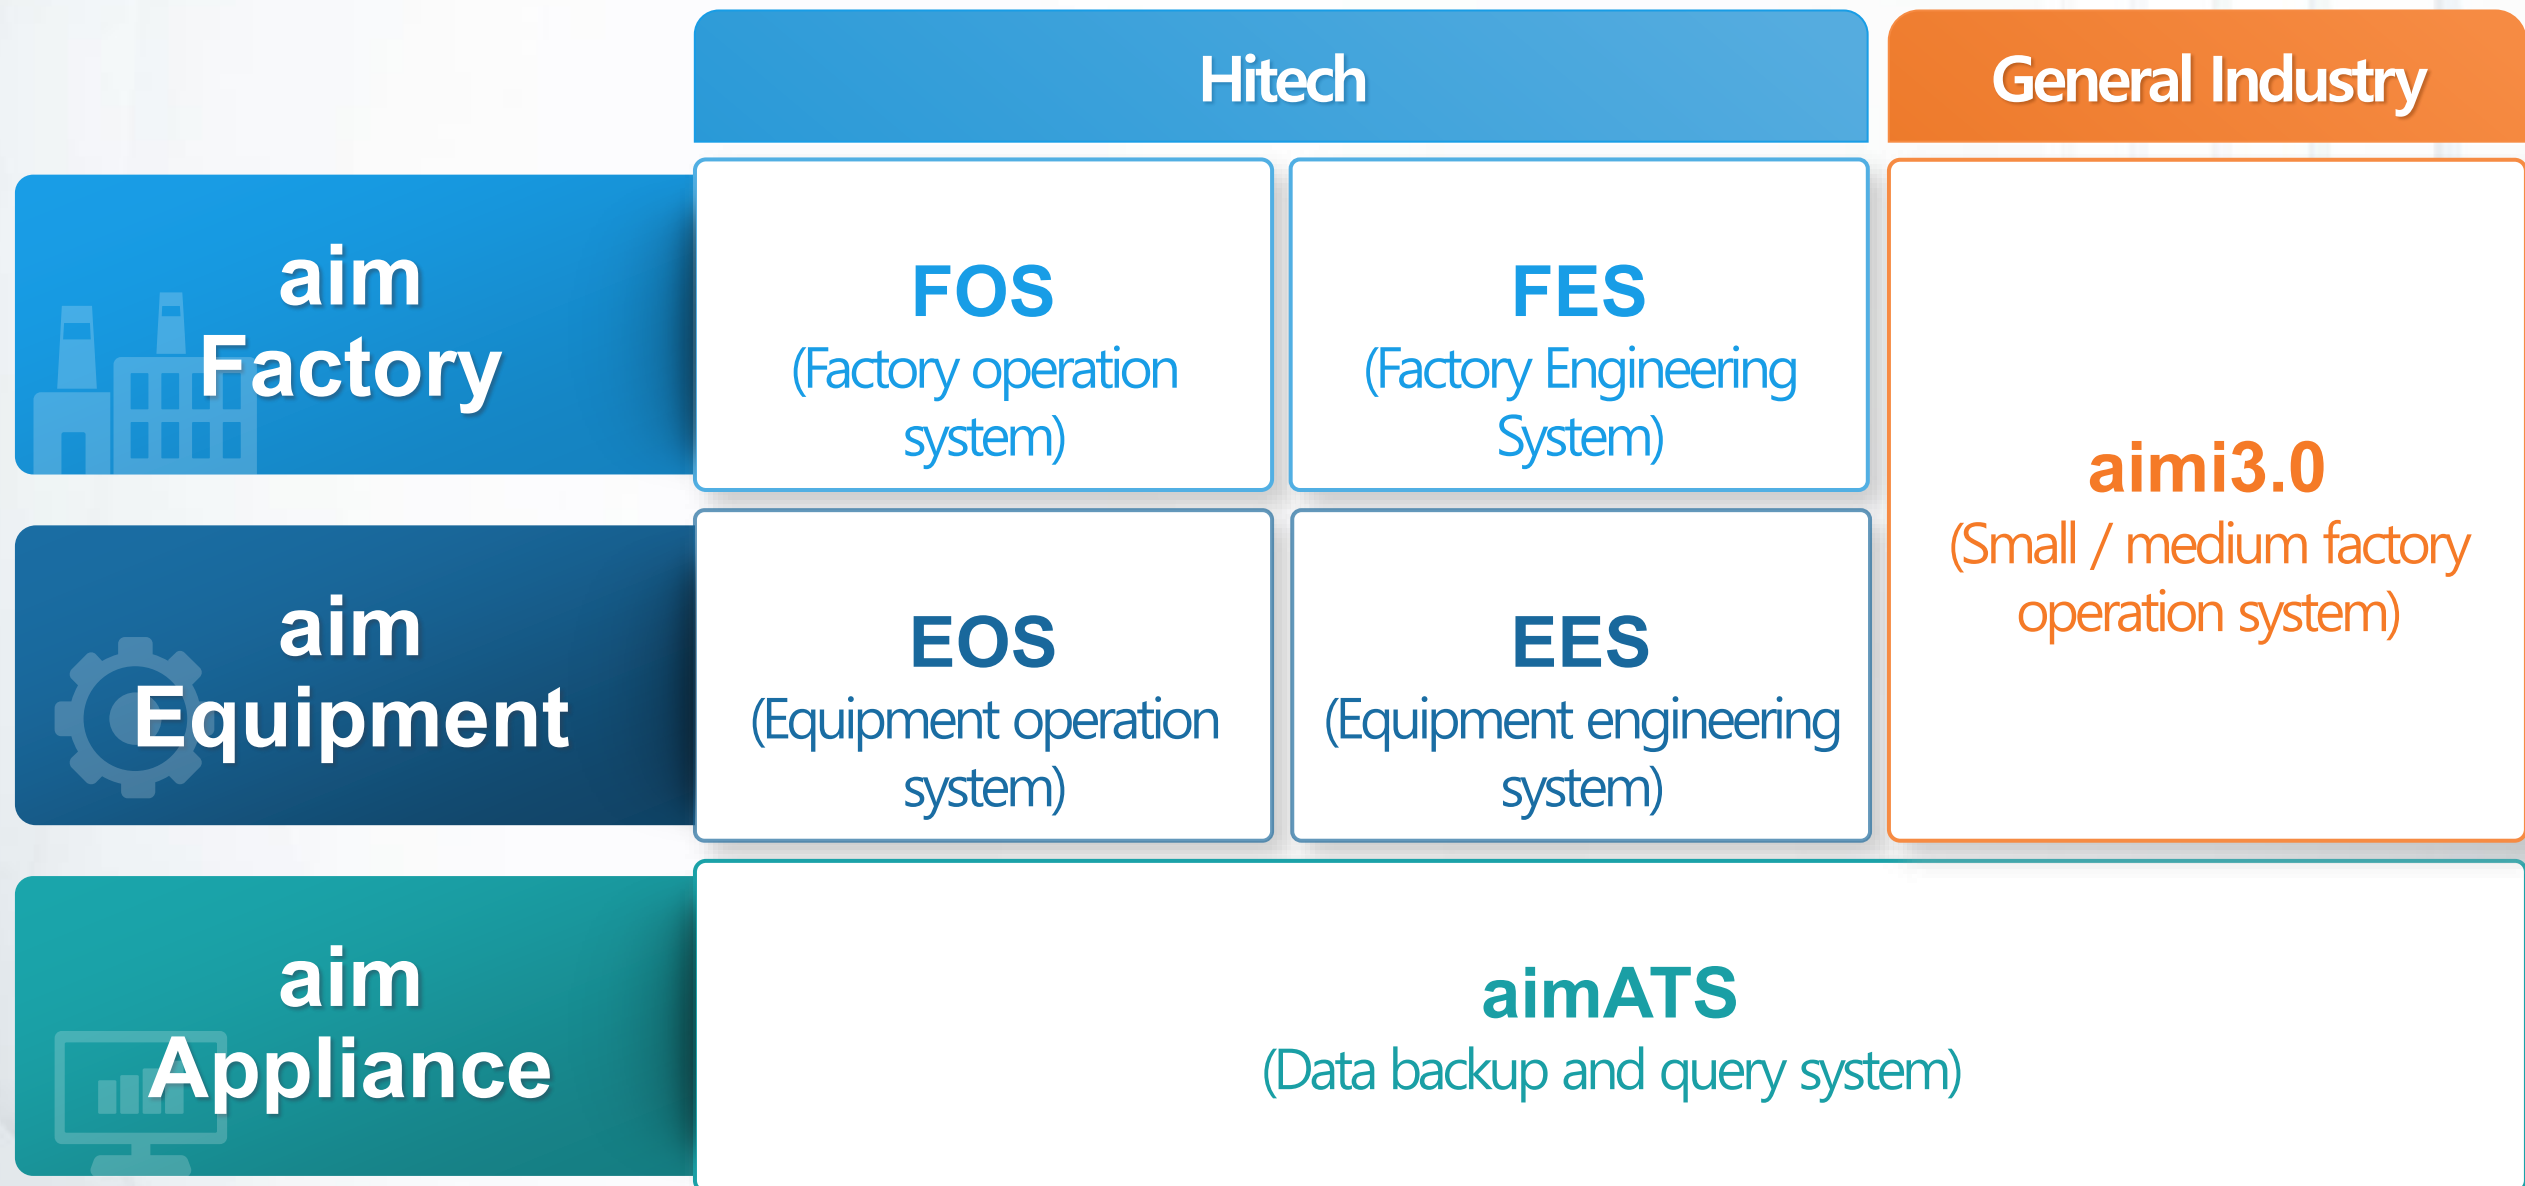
| | Hitech | | General Industry |
|---|---|---|---|
| aim Factory | FOS (Factory operation system) | FES (Factory Engineering System) | aimi3.0 (Small / medium factory operation system) |
| aim Equipment | EOS (Equipment operation system) | EES (Equipment engineering system) | |
| aim Appliance | aimATS (Data backup and query system) | | |